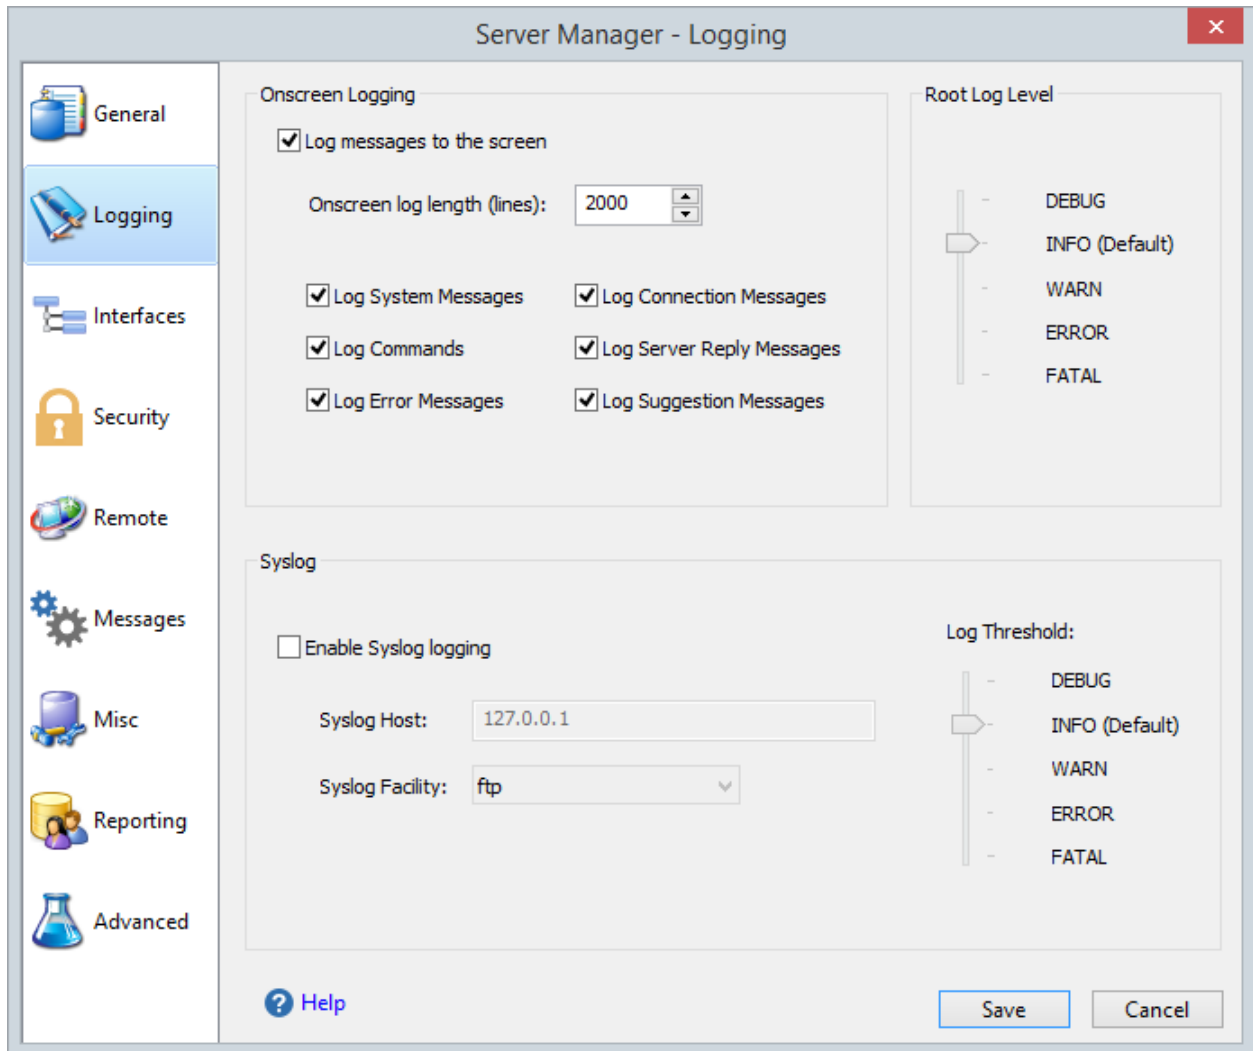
Server Manager - Logging

×

General

Logging

Interfaces

Security

Remote

Messages

Misc

Reporting

Advanced

Onscreen Logging

Log messages to the screen

Onscreen log length (lines): 2000

Log System Messages

Log Connection Messages

Log Commands

Log Server Reply Messages

Log Error Messages

Log Suggestion Messages

Root Log Level

DEBUG

INFO (Default)

WARN

ERROR

FATAL

Syslog

Enable Syslog logging

Syslog Host: 127.0.0.1

Syslog Facility: ftp

Log Threshold:

DEBUG

INFO (Default)

WARN

ERROR

FATAL

Help

Save

Cancel